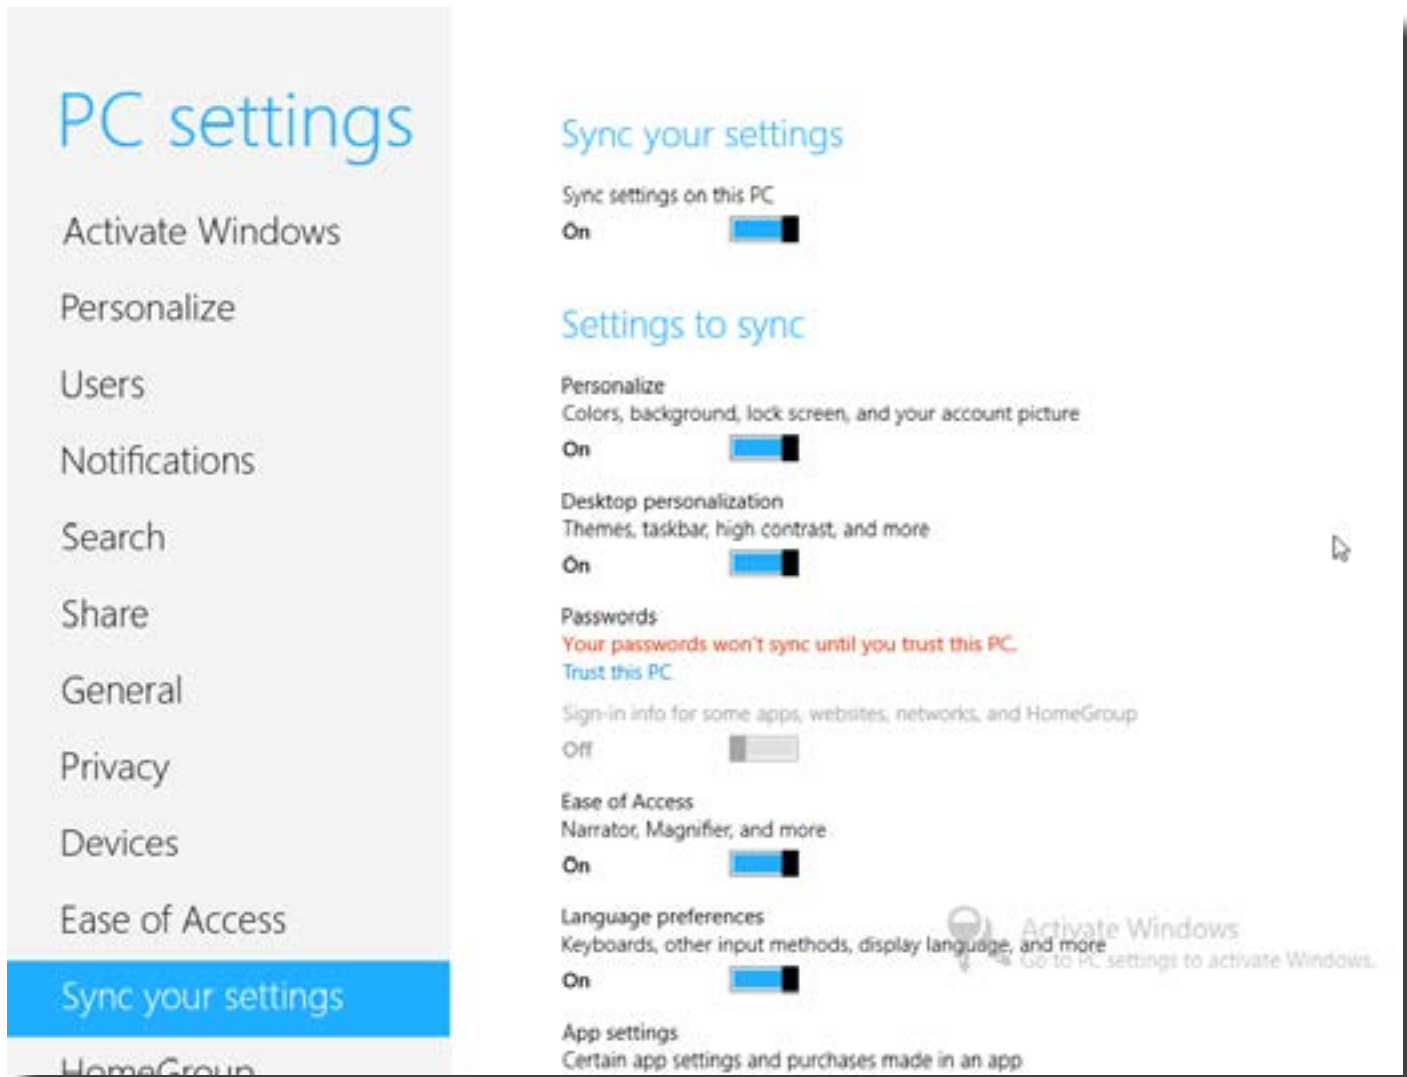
PC settings

Activate Windows

Personalize

Users

Notifications

Search

Share

General

Privacy

Devices

Ease of Access

Sync your settings

HomeGroup

Sync your settings

Sync settings on this PC
On

Settings to sync

Personalize
Colors, background, lock screen, and your account picture
On

Desktop personalization
Themes, taskbar, high contrast, and more
On

Passwords
Your passwords won't sync until you trust this PC.
Trust this PC
Sign-in info for some apps, websites, networks, and HomeGroup
Off

Ease of Access
Narrator, Magnifier, and more
On

Language preferences
Keyboards, other input methods, display language, and more
On

Activate Windows
Go to PC settings to activate Windows.

App settings
Certain app settings and purchases made in an app